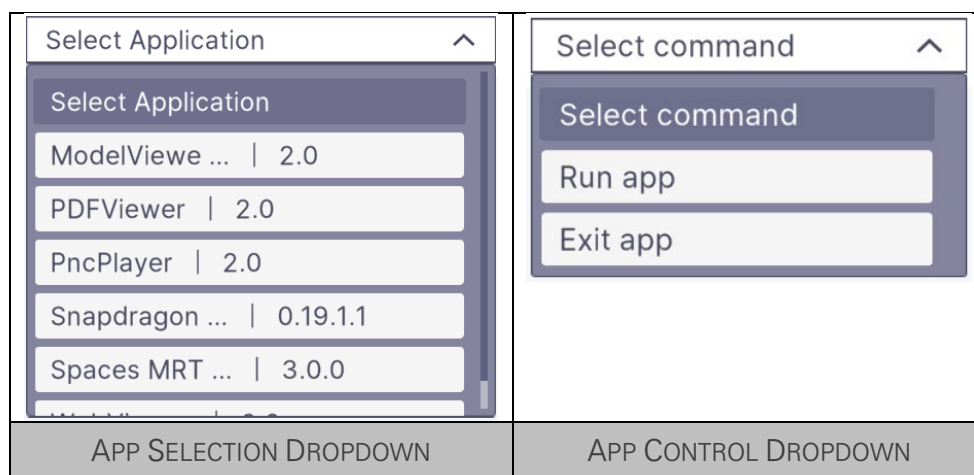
| Select Application<br>Select Application<br>ModelViewe ... \| 2.0<br>PDFViewer \| 2.0<br>PncPlayer \| 2.0<br>Snapdragon ... \| 0.19.1.1<br>Spaces MRT ... \| 3.0.0<br>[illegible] | Select command<br>Select command<br>Run app<br>Exit app |
|---|---|
| APP SELECTION DROPDOWN | APP CONTROL DROPDOWN |